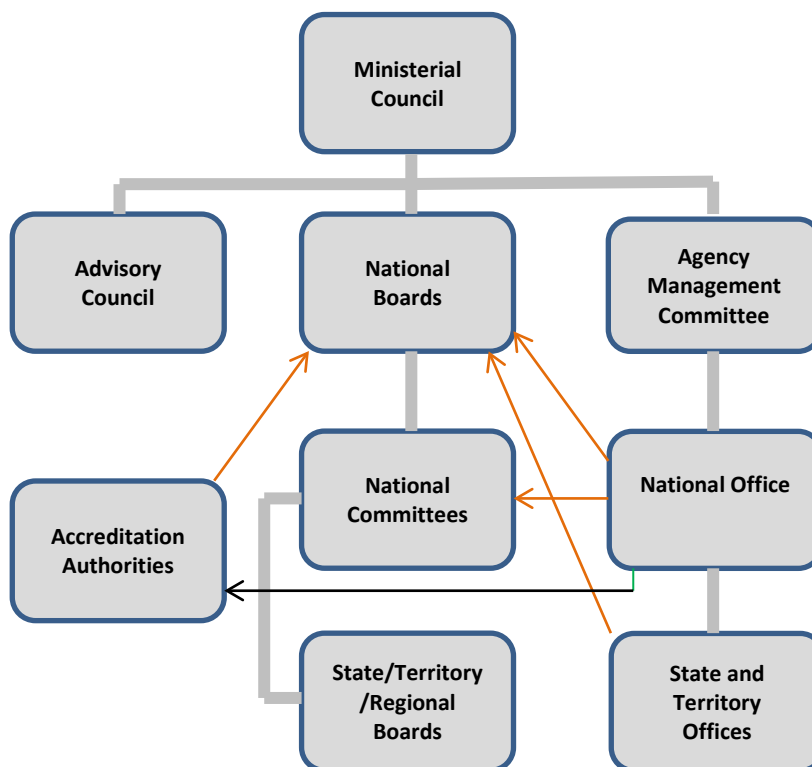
Ministerial Council

Advisory Council

National Boards

Agency Management Committee

Accreditation Authorities

National Committees

National Office

State/Territory /Regional Boards

State and Territory Offices